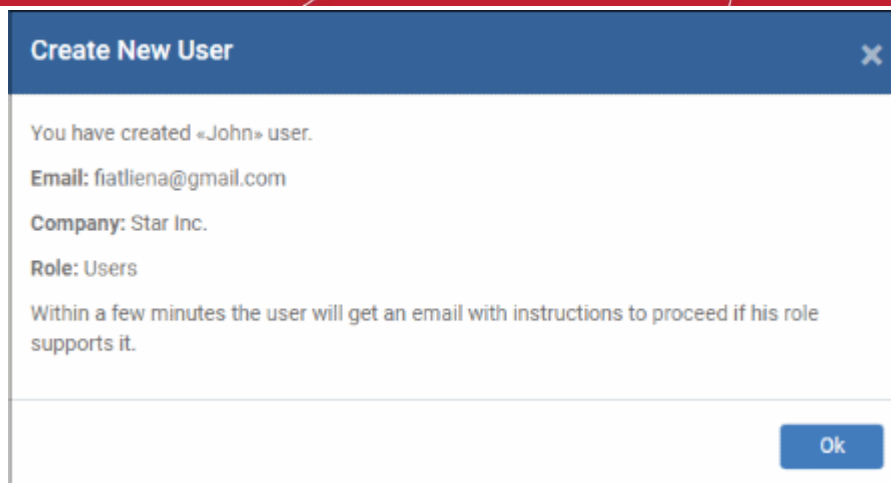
Create New User

×

You have created «John» user.

Email: fiatliena@gmail.com

Company: Star Inc.

Role: Users

Within a few minutes the user will get an email with instructions to proceed if his role supports it.

Ok